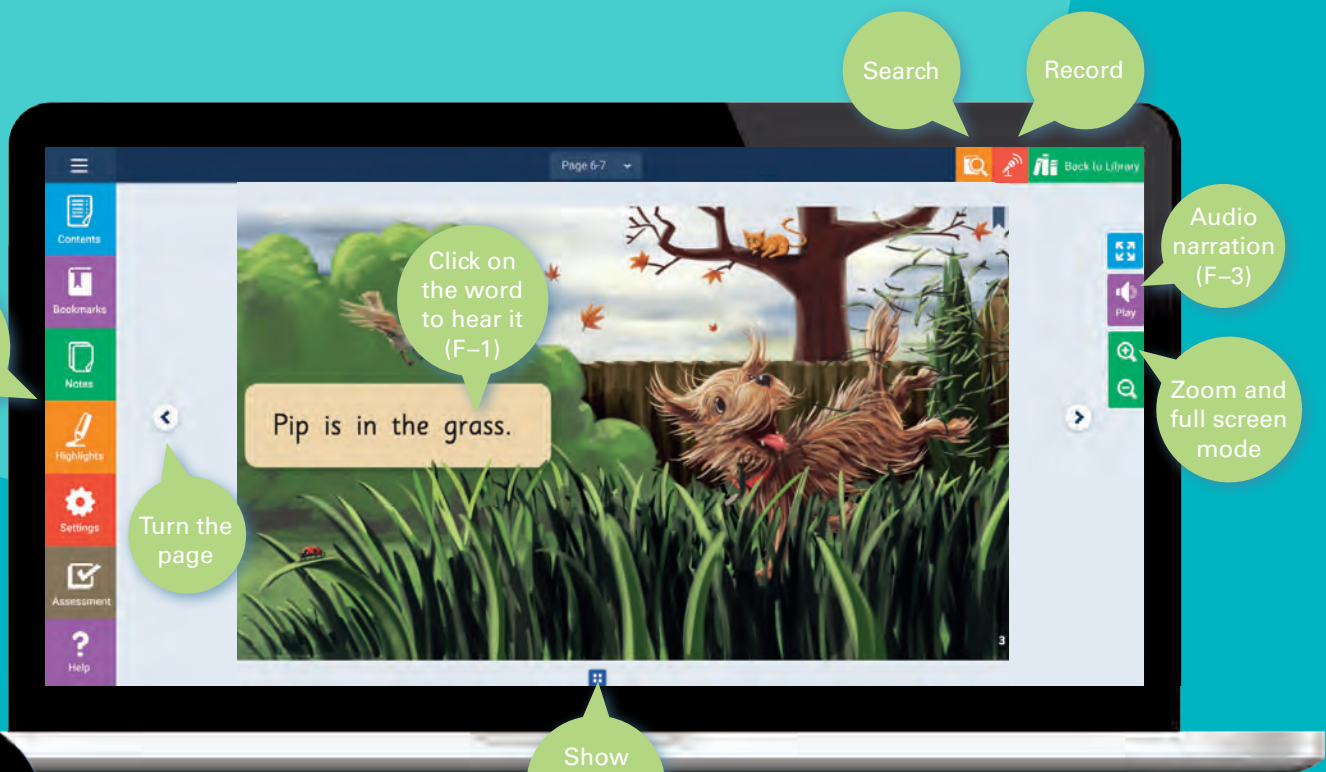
Search

Record

Page 6-7

Back to Library

Contents

Bookmarks

Notes

Highlights

Settings

Assessment

Help

Click on the word to hear it (F–1)

Pip is in the grass.

Turn the page

Audio narration (F–3)

Play

Zoom and full screen mode

3

Show